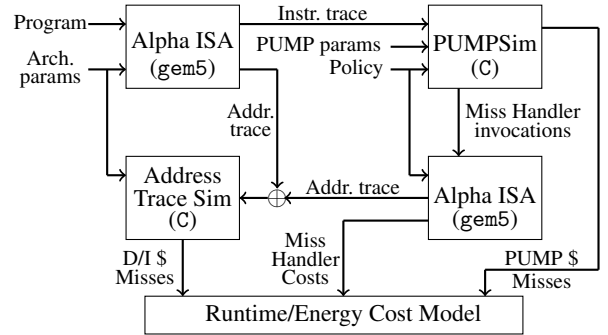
Program

Arch. params

Alpha ISA (gem5)

Instr. trace

PUMP params

Policy

PUMPSim (C)

Addr. trace

Miss Handler invocations

Address Trace Sim (C)

$\oplus$

Addr. trace

Alpha ISA (gem5)

D/I \$ Misses

Miss Handler Costs

PUMP \$ Misses

Runtime/Energy Cost Model